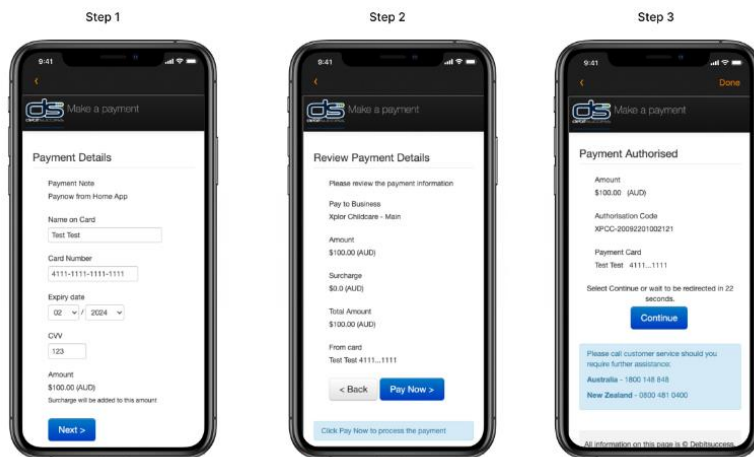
Step 1

9:41

<

ds Make a payment

Payment Details

Payment Note
Paynow from Home App

Name on Card
Test Test

Card Number
4111-1111-1111-1111

Expiry date
02 / 2024

CVV
123

Amount
$100.00 (AUD)
Surcharge will be added to this amount

Next >

Step 2

9:41

<

ds Make a payment

Review Payment Details

Please review the payment information

Pay to Business
Xplor Childcare - Main

Amount
$100.00 (AUD)

Surcharge
$0.0 (AUD)

Total Amount
$100.00 (AUD)

From card
Test Test 4111...1111

< Back Pay Now >

Click Pay Now to process the payment

Step 3

9:41

<

Done

ds Make a payment

Payment Authorised

Amount
$100.00 (AUD)

Authorisation Code
XPCC-20092201002121

Payment Card
Test Test 4111...1111

Select Continue or wait to be redirected in 22 seconds.

Continue

Please call customer service should you require further assistance.

Australia - 1800 148 848

New Zealand - 0800 481 0400

All information on this page is © Debitsuccess.